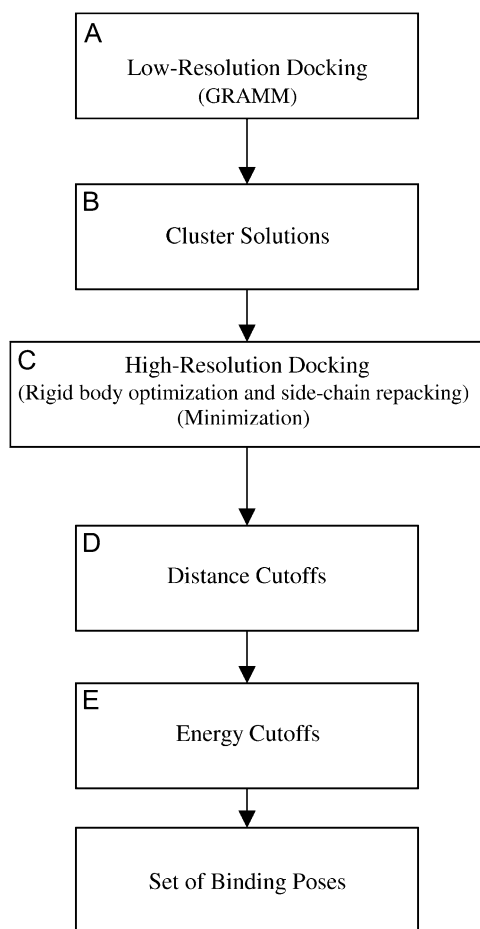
A
Low-Resolution Docking
(GRAMM)

B
Cluster Solutions

C
High-Resolution Docking
(Rigid body optimization and side-chain repacking)
(Minimization)

D
Distance Cutoffs

E
Energy Cutoffs

Set of Binding Poses